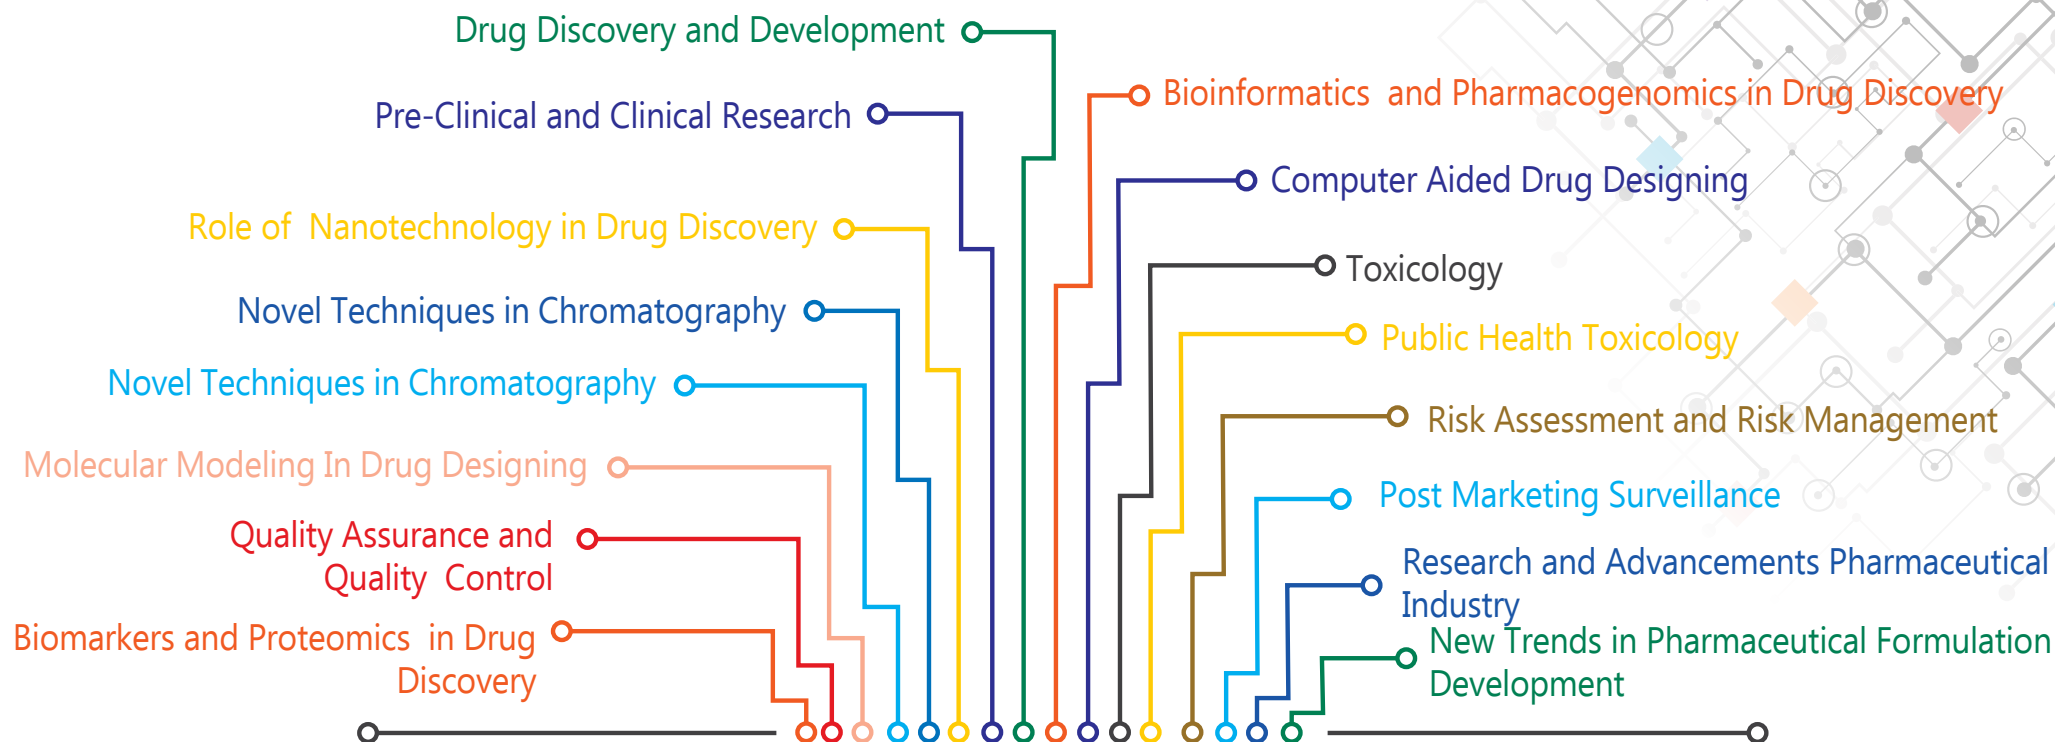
Drug Discovery and Development

Pre-Clinical and Clinical Research

Role of Nanotechnology in Drug Discovery

Novel Techniques in Chromatography

Novel Techniques in Chromatography

Molecular Modeling In Drug Designing

Quality Assurance and Quality Control

Biomarkers and Proteomics in Drug Discovery

Bioinformatics and Pharmacogenomics in Drug Discovery

Computer Aided Drug Designing

Toxicology

Public Health Toxicology

Risk Assessment and Risk Management

Post Marketing Surveillance

Research and Advancements Pharmaceutical Industry

New Trends in Pharmaceutical Formulation Development